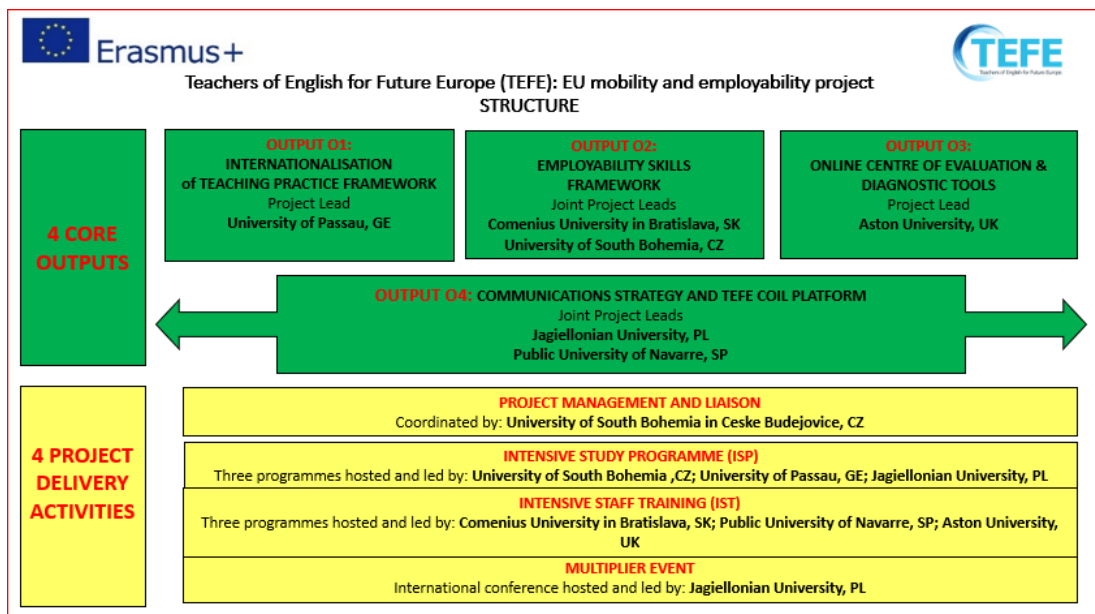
Erasmus+

TEFE
Teachers of English for Future Europe

Teachers of English for Future Europe (TEFE): EU mobility and employability project
STRUCTURE

4 CORE OUTPUTS

OUTPUT O1:
INTERNATIONALISATION of TEACHING PRACTICE FRAMEWORK
Project Lead
University of Passau, GE

OUTPUT O2:
EMPLOYABILITY SKILLS FRAMEWORK
Joint Project Leads
Comenius University in Bratislava, SK
University of South Bohemia, CZ

OUTPUT O3:
ONLINE CENTRE OF EVALUATION & DIAGNOSTIC TOOLS
Project Lead
Aston University, UK

OUTPUT O4: COMMUNICATIONS STRATEGY AND TEFE COIL PLATFORM
Joint Project Leads
Jagiellonian University, PL
Public University of Navarre, SP

4 PROJECT DELIVERY ACTIVITIES

PROJECT MANAGEMENT AND LIAISON
Coordinated by: University of South Bohemia in Ceske Budejovice, CZ

INTENSIVE STUDY PROGRAMME (ISP)
Three programmes hosted and led by: University of South Bohemia ,CZ; University of Passau, GE; Jagiellonian University, PL

INTENSIVE STAFF TRAINING (IST)
Three programmes hosted and led by: Comenius University in Bratislava, SK; Public University of Navarre, SP; Aston University, UK

MULTIPLIER EVENT
International conference hosted and led by: Jagiellonian University, PL